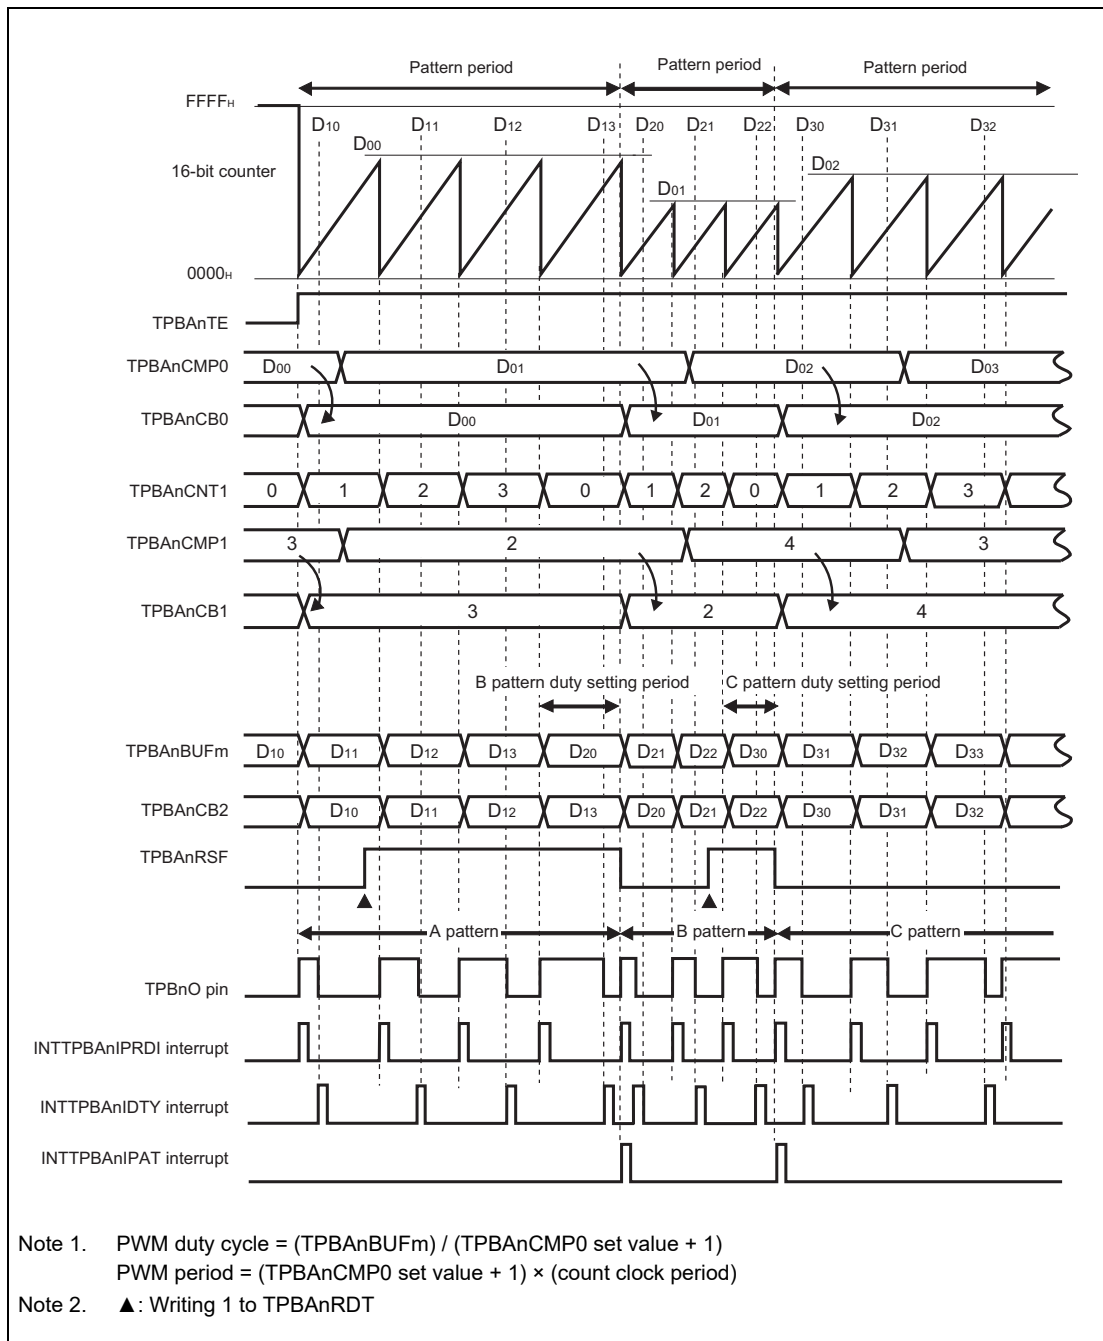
Pattern period Pattern period Pattern period

$FFFF_H$

$D_{10}$ $D_{11}$ $D_{12}$ $D_{13}$ $D_{20}$ $D_{21}$ $D_{22}$ $D_{30}$ $D_{31}$ $D_{32}$

$D_{00}$

16-bit counter

$D_{02}$

$D_{01}$

$0000_H$

TPBAnTE

TPBAnCMP0 $D_{00}$ $D_{01}$ $D_{02}$ $D_{03}$

TPBAnCB0 $D_{00}$ $D_{01}$ $D_{02}$

TPBAnCNT1 0 1 2 3 0 1 2 0 1 2 3

TPBAnCMP1 3 2 4 3

TPBAnCB1 3 2 4

B pattern duty setting period C pattern duty setting period

TPBAnBUFm $D_{10}$ $D_{11}$ $D_{12}$ $D_{13}$ $D_{20}$ $D_{21}$ $D_{22}$ $D_{30}$ $D_{31}$ $D_{32}$ $D_{33}$

TPBAnCB2 $D_{10}$ $D_{11}$ $D_{12}$ $D_{13}$ $D_{20}$ $D_{21}$ $D_{22}$ $D_{30}$ $D_{31}$ $D_{32}$

TPBAnRSF

A pattern B pattern C pattern

TPBnO pin

INTTPBAnIPRDI interrupt

INTTPBAnIDTY interrupt

INTTPBAnIPAT interrupt

Note 1. PWM duty cycle = (TPBAnBUFm) / (TPBAnCMP0 set value + 1)
PWM period = (TPBAnCMP0 set value + 1) × (count clock period)

Note 2. ▲: Writing 1 to TPBAnRDT